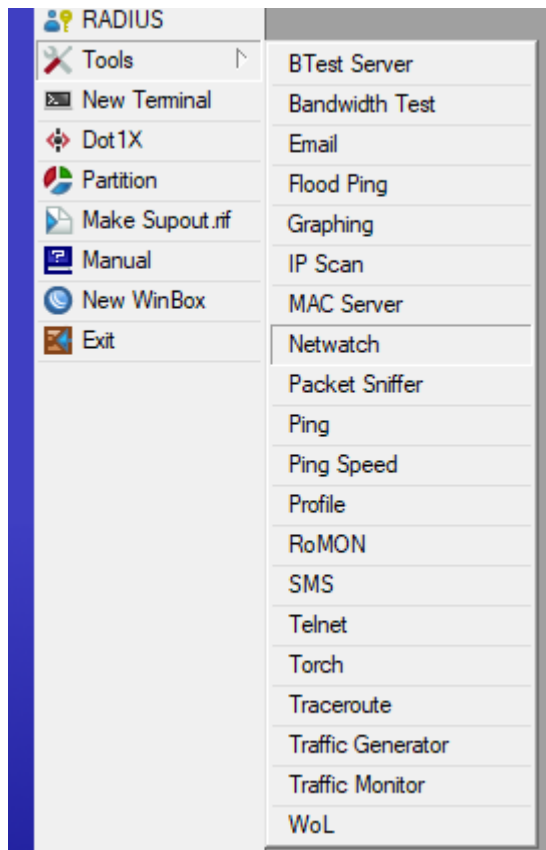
RADIUS
Tools
New Terminal
Dot1X
Partition
Make Supout.rif
Manual
New WinBox
Exit

BTest Server
Bandwidth Test
Email
Flood Ping
Graphing
IP Scan
MAC Server
Netwatch
Packet Sniffer
Ping
Ping Speed
Profile
RoMON
SMS
Telnet
Torch
Traceroute
Traffic Generator
Traffic Monitor
WoL